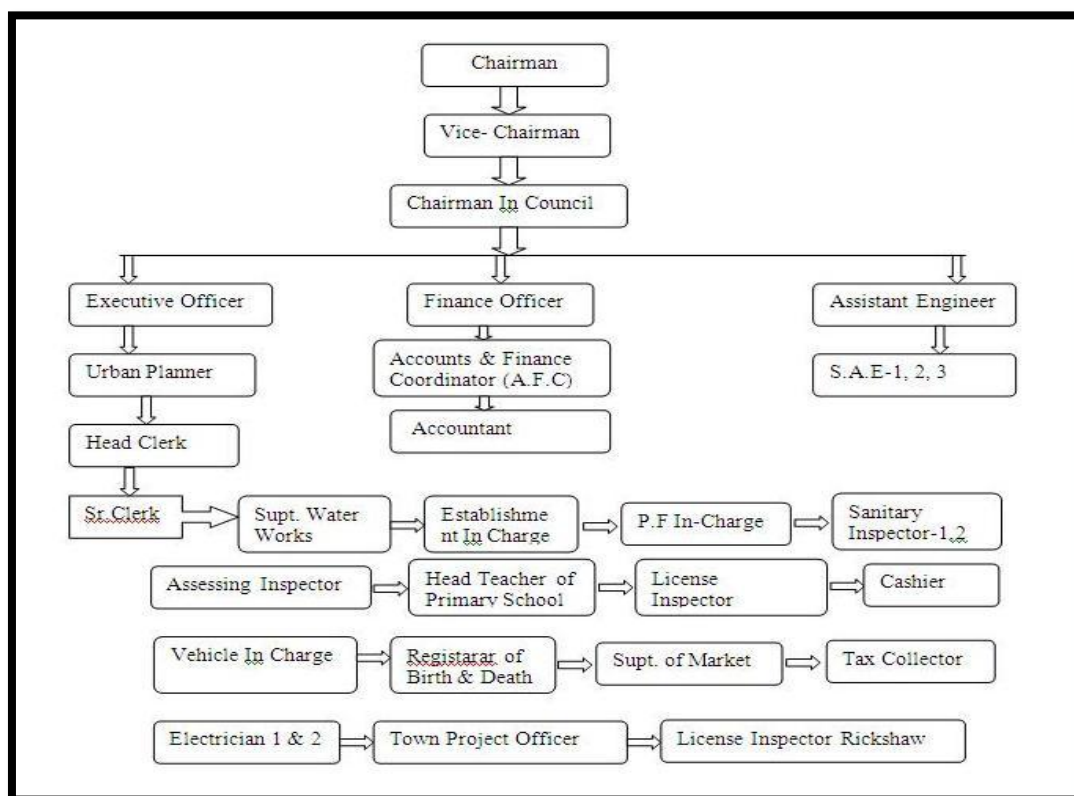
Chairman

Vice- Chairman

Chairman In Council

Executive Officer

Finance Officer

Assistant Engineer

Urban Planner

Accounts & Finance Coordinator (A.F.C)

S.A.E-1, 2, 3

Accountant

Head Clerk

Sr. Clerk

Supt. Water Works

Establishment In Charge

P.F In-Charge

Sanitary Inspector-1,2

Assessing Inspector

Head Teacher of Primary School

License Inspector

Cashier

Vehicle In Charge

Registarar of Birth & Death

Supt. of Market

Tax Collector

Electrician 1 & 2

Town Project Officer

License Inspector Rickshaw